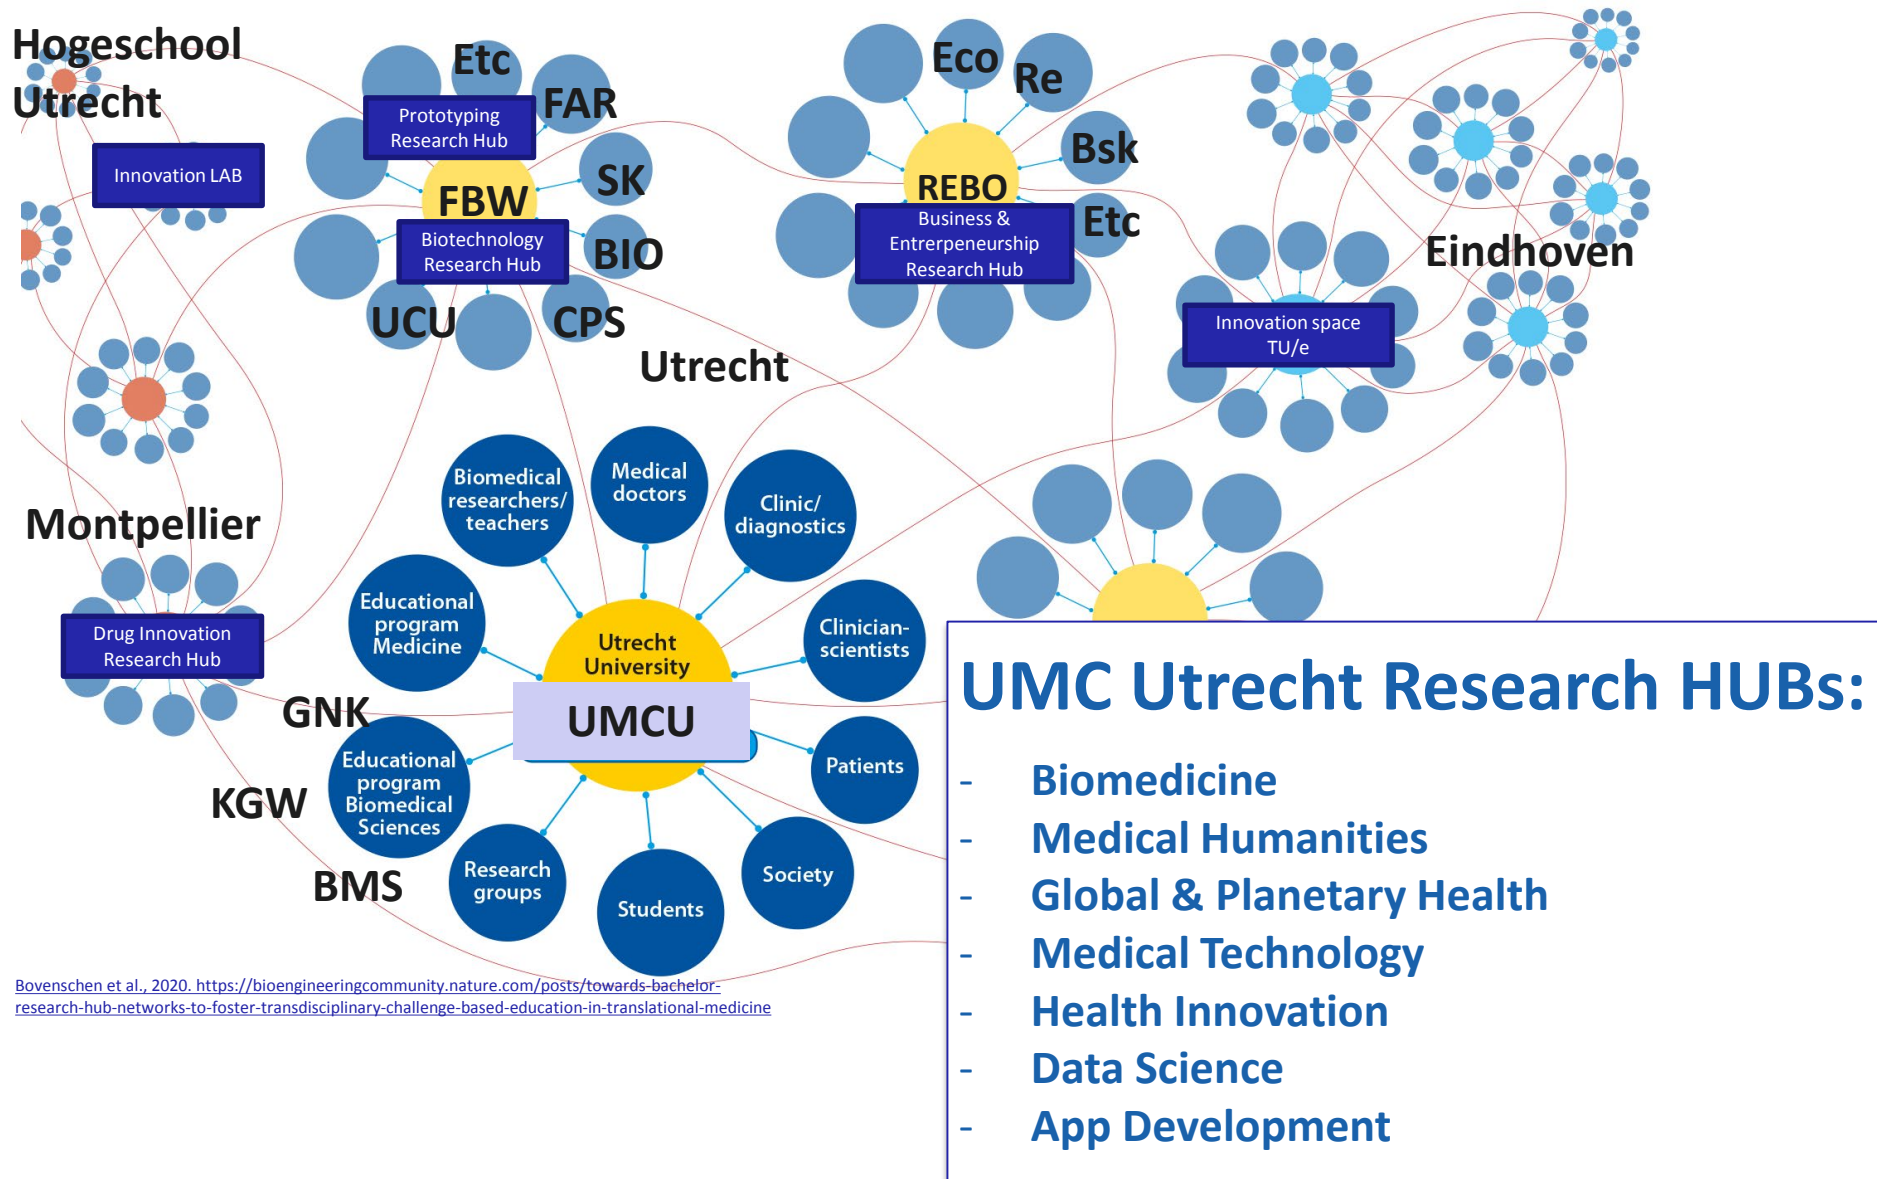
Hogeschool Utrecht

Innovation LAB

Etc

FAR

Prototyping Research Hub

SK

FBW

Biotechnology Research Hub

BIO

UCU

CPS

Eco

Re

Bsk

REBO

Business & Entrepreneurship Research Hub

Etc

Eindhoven

Innovation space TU/e

Utrecht

Montpellier

Drug Innovation Research Hub

GNK

KGW

BMS

Biomedical researchers/ teachers

Medical doctors

Clinic/ diagnostics

Educational program Medicine

Clinician-scientists

Utrecht University

UMCU

Educational program Biomedical Sciences

Patients

Research groups

Students

Society

Bovenschen et al., 2020. https://bioengineeringcommunity.nature.com/posts/towards-bachelor-research-hub-networks-to-foster-transdisciplinary-challenge-based-education-in-translational-medicine

UMC Utrecht Research HUBs:

- Biomedicine
- Medical Humanities
- Global & Planetary Health
- Medical Technology
- Health Innovation
- Data Science
- App Development